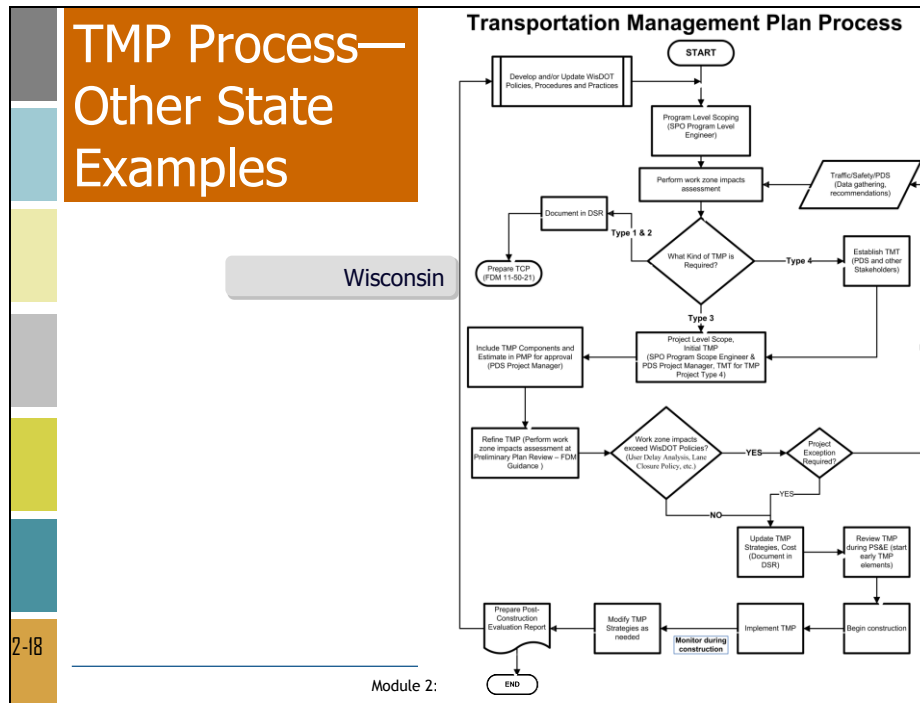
TMP Process—Other State Examples

Wisconsin

2-18

Module 2:

Transportation Management Plan Process

START

Develop and/or Update WisDOT Policies, Procedures and Practices

Program Level Scoping (SPO Program Level Engineer)

Perform work zone impacts assessment

Traffic/Safety/PDS (Data gathering, recommendations)

Document in DSR

Type 1 & 2

What Kind of TMP is Required?

Type 4

Establish TMT (PDS and other Stakeholders)

Prepare TCP (FDM 11-50-21)

Type 3

Include TMP Components and Estimate in PMP for approval (PDS Project Manager)

Project Level Scope, Initial TMP (SPO Program Scope Engineer & PDS Project Manager, TMT for TMP Project Type 4)

Refine TMP (Perform work zone impacts assessment at Preliminary Plan Review – FDM Guidance )

Work zone impacts exceed WisDOT Policies? (User Delay Analysis, Lane Closure Policy, etc.)

YES

Project Exception Required?

YES

NO

Update TMP Strategies, Cost (Document in DSR)

Review TMP during PS&E (start early TMP elements)

Prepare Post-Construction Evaluation Report

Modify TMP Strategies as needed

Implement TMP

Begin construction

Monitor during construction

END